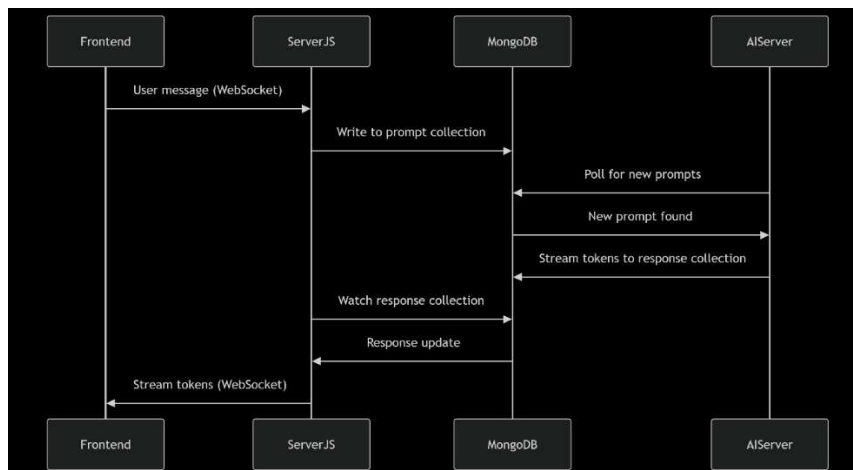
Frontend

ServerJS

MongoDB

AIServer

User message (WebSocket)

Write to prompt collection

Poll for new prompts

New prompt found

Stream tokens to response collection

Watch response collection

Response update

Stream tokens (WebSocket)

Frontend

ServerJS

MongoDB

AIServer